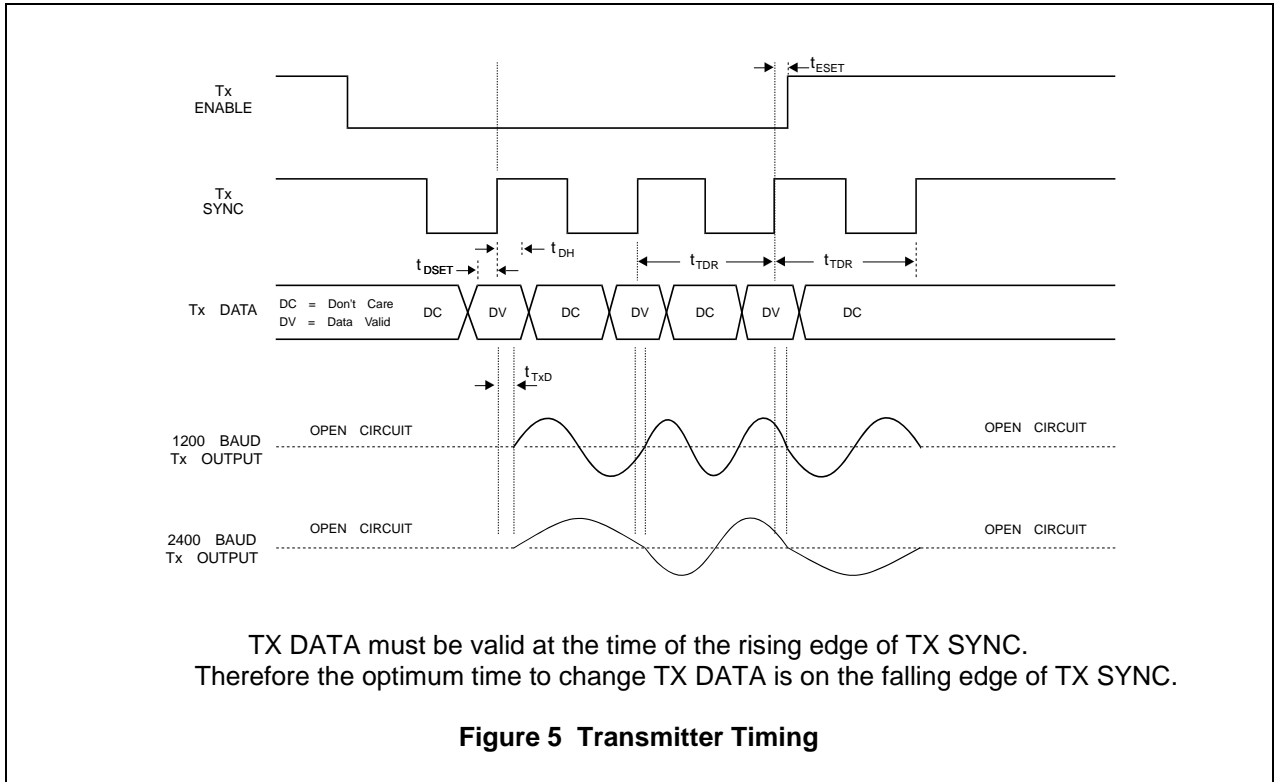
$t_{ESET}$

Tx ENABLE

Tx SYNC

$t_{DH}$

$t_{DSET}$

$t_{TDR}$

$t_{TDR}$

Tx DATA

DC = Don't Care
DV = Data Valid

DC

DV

DC

DV

DC

DV

DC

$t_{TxD}$

1200 BAUD Tx OUTPUT

OPEN CIRCUIT

OPEN CIRCUIT

2400 BAUD Tx OUTPUT

OPEN CIRCUIT

OPEN CIRCUIT

TX DATA must be valid at the time of the rising edge of TX SYNC.
Therefore the optimum time to change TX DATA is on the falling edge of TX SYNC.

**Figure 5 Transmitter Timing**